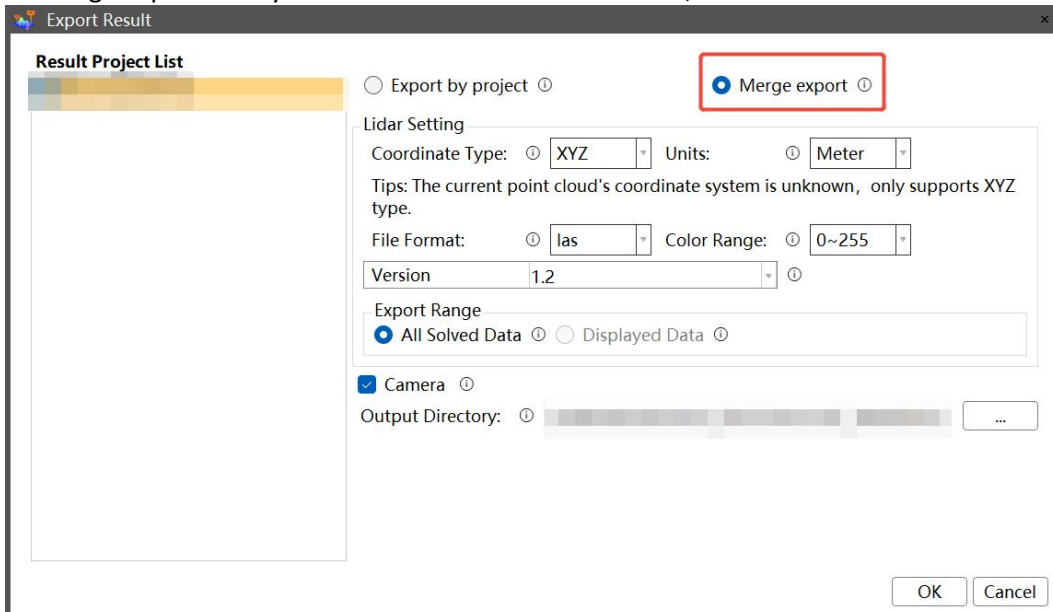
Export Result

×

Result Project List

Export by project ⓘ

Merge export ⓘ

Lidar Setting

Coordinate Type: ⓘ XYZ

Units: ⓘ Meter

Tips: The current point cloud's coordinate system is unknown, only supports XYZ type.

File Format: ⓘ las

Color Range: ⓘ 0~255

Version 1.2 ⓘ

Export Range

All Solved Data ⓘ Displayed Data ⓘ

Camera ⓘ

Output Directory: ⓘ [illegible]

...

OK

Cancel